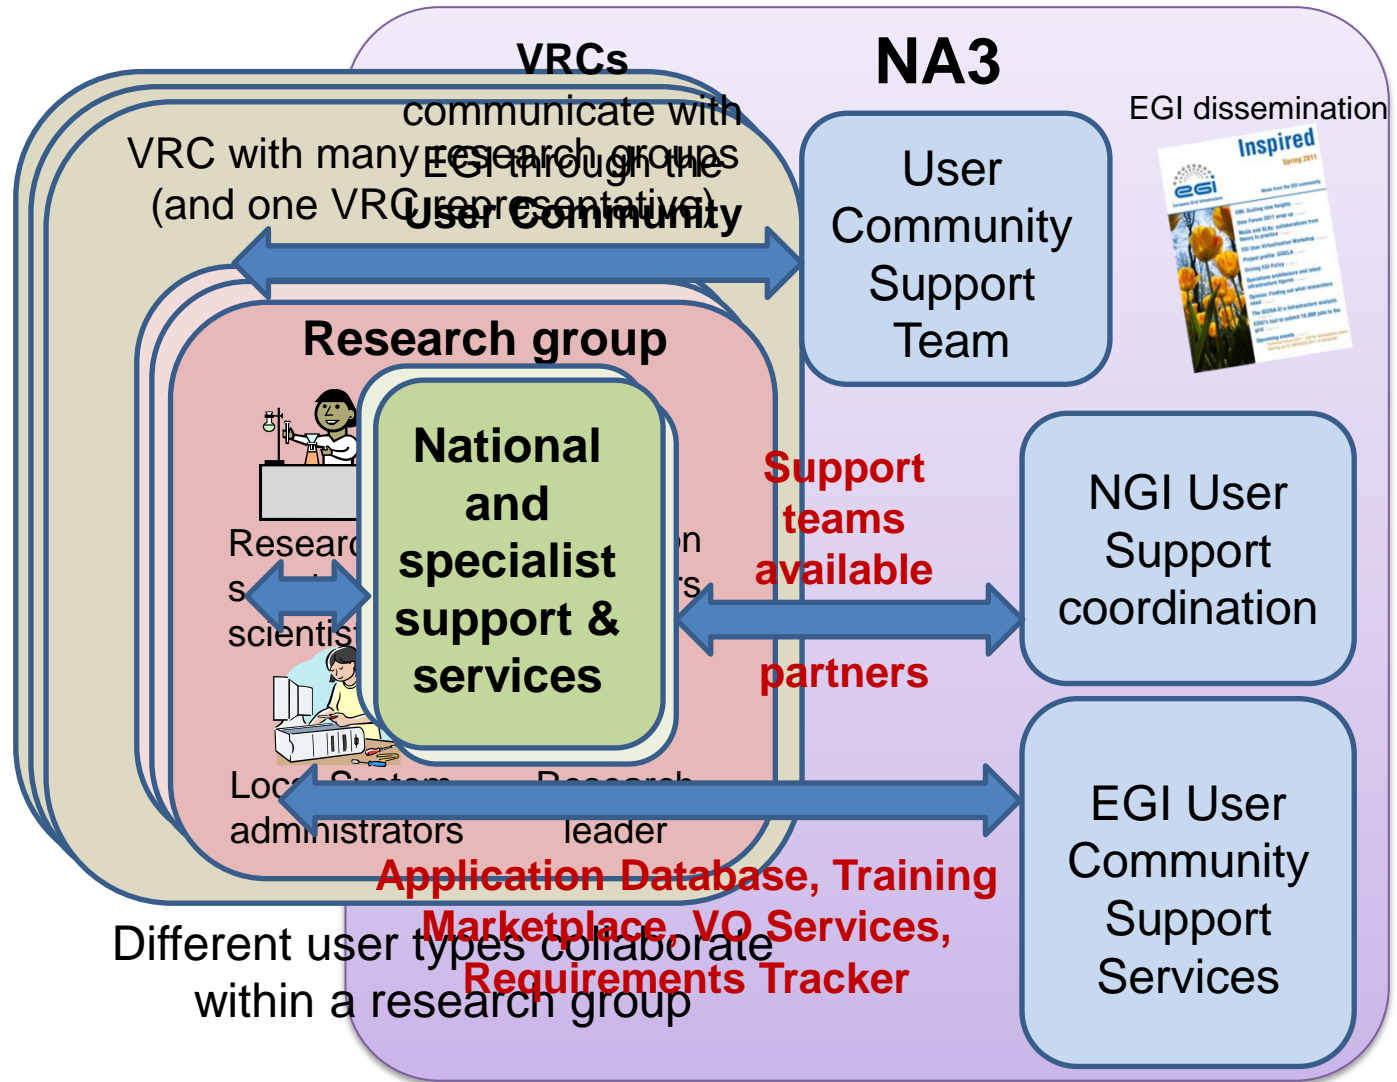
NA3

VRCs communicate with EGI through the User Community

VRC with many research groups (and one VRC representative)

User Community Support Team

EGI dissemination

Inspired
Spring 2011

egi

Research group

National and specialist support & services

Researc s scientist

n rs

Support teams available

partners

NGI User Support coordination

Loc System administrators

Research leader

EGI User Community Support Services

Application Database, Training Marketplace, VO Services, Requirements Tracker

Different user types collaborate within a research group